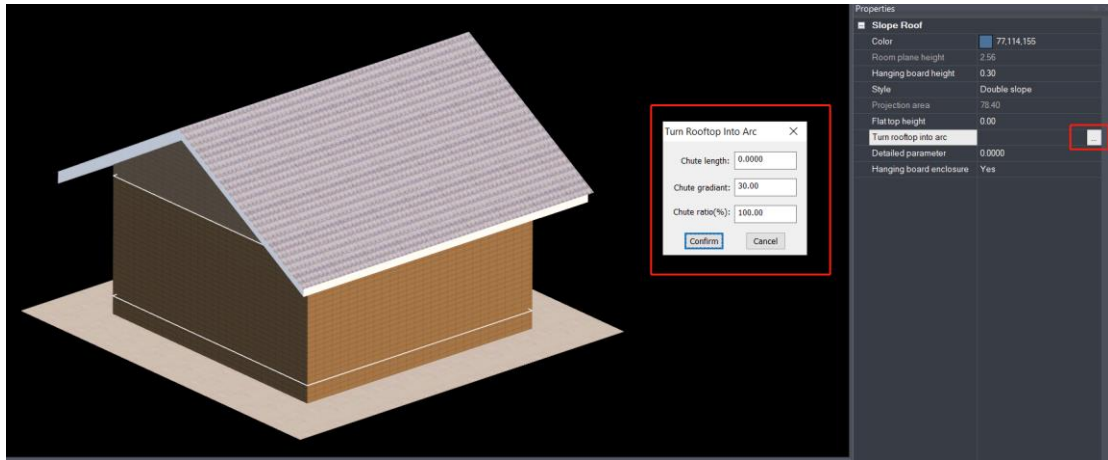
Turn Rooftop Into Arc ×

Chute length: 0.0000

Chute gradiant: 30.00

Chute ratio(%): 100.00

Confirm Cancel

Properties

Slope Roof

| | |
|---|---|
| Color | 77,114,155 |
| Room plane height | 2.56 |
| Hanging board height | 0.30 |
| Style | Double slope |
| Projection area | 78.40 |
| Flat top height | 0.00 |
| Turn rooftop into arc | ... |
| Detailed parameter | 0.0000 |
| Hanging board enclosure | Yes |